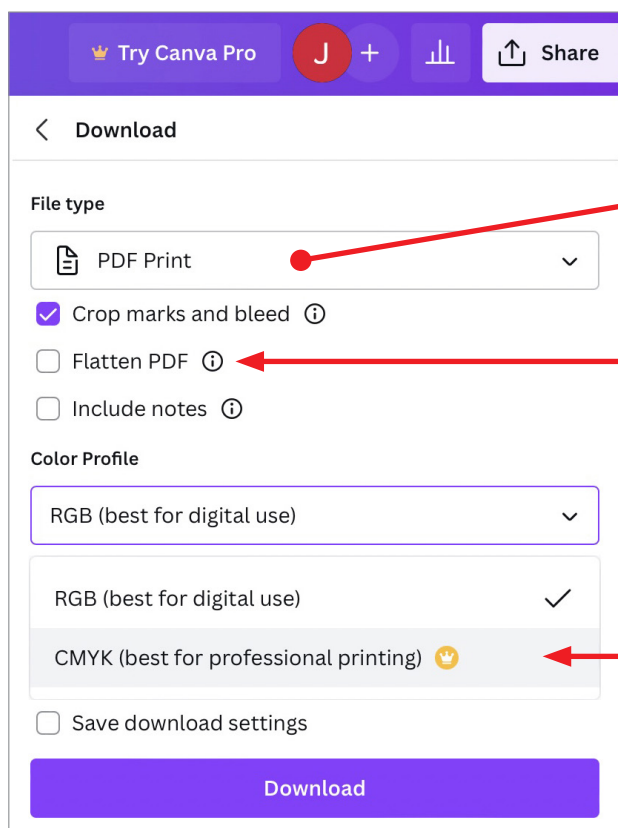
Try Canva Pro J + Share

Download

File type

PDF Print

Crop marks and bleed

Flatten PDF

Include notes

Color Profile

RGB (best for digital use)

RGB (best for digital use)

CMYK (best for professional printing)

Save download settings

Download